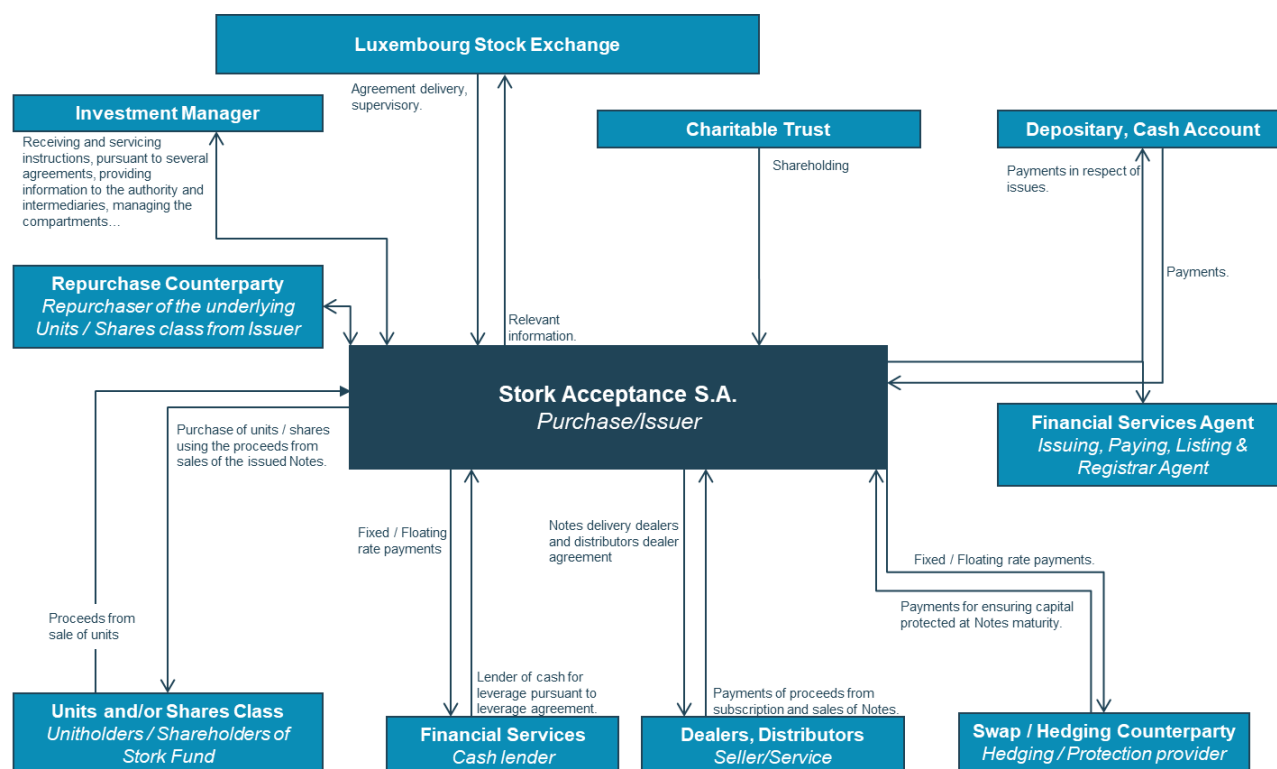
Luxembourg Stock Exchange

Agreement delivery, supervisory.

Investment Manager

Receiving and servicing instructions, pursuant to several agreements, providing information to the authority and intermediaries, managing the compartments…

Charitable Trust

Shareholding

Depositary, Cash Account

Payments in respect of issues.

Payments.

Repurchase Counterparty
Repurchaser of the underlying Units / Shares class from Issuer

Relevant information.

Stork Acceptance S.A.
Purchase/Issuer

Financial Services Agent
Issuing, Paying, Listing & Registrar Agent

Purchase of units / shares using the proceeds from sales of the issued Notes.

Fixed / Floating rate payments

Notes delivery dealers and distributors dealer agreement

Fixed / Floating rate payments.

Payments for ensuring capital protected at Notes maturity.

Proceeds from sale of units

Lender of cash for leverage pursuant to leverage agreement.

Payments of proceeds from subscription and sales of Notes.

Units and/or Shares Class
Unitholders / Shareholders of Stork Fund

Financial Services
Cash lender

Dealers, Distributors
Seller/Service

Swap / Hedging Counterparty
Hedging / Protection provider